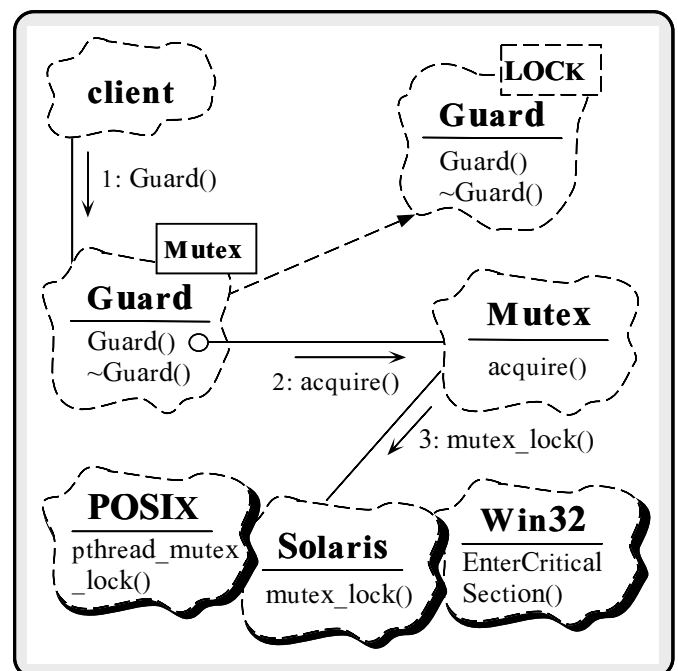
client

1: Guard()

LOCK

Guard

Guard()
~Guard()

Mutex

Guard

Guard()
~Guard()

Mutex

acquire()

2: acquire()

3: mutex_lock()

POSIX

pthread_mutex_lock()

Solaris

mutex_lock()

Win32

EnterCritical Section()